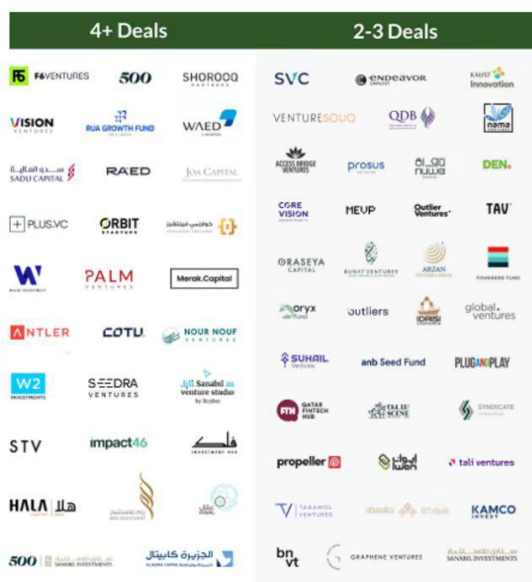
4+ Deals

2-3 Deals

F5 F5VENTURES

500

SHOROOQ PARTNERS

VISION VENTURES

RUA GROWTH FUND

WAED

سدو المالية SADU CAPITAL

RAED

JOA CAPITAL

+ PLUS.VC

ORBIT STARTUPS

خوارزمي فينتشرز

W

PALM VENTURES

Merak.Capital

ANTLER

COTU

NOUR NOUF VENTURES

W2 INVESTMENTS

SEEDRA VENTURES

Sanabil venture studio by Scalee

STV

impact46

فلك INVESTMENT HUB

HALA هلا

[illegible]

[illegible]

500 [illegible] SANABIL INVESTMENTS

الجزيرة كابيتال ALJAZIRA CAPITAL

SVC

ENDEAVOR CATALYST

KAUST Innovation

VENTURESOUQ

QDB

nama

ACCESS BRIDGE VENTURES

prosus

نوى nuwa

DEN.

CORE VISION

MEVP

Outlier Ventures

TAV

ORASEYA CAPITAL

BUNAT VENTURES

ARZAN

FOUNDERS FUND

oryx fund

outliers

IDRISI

global. ventures

SUHAIL Ventures

anb Seed Fund

PLUGANDPLAY

FTH QATAR FINTECH HUB

TALLE SCENE

SYNDICATE

propeller

ايوان

tali ventures

TABAHOL VENTURES

shaaka

KAMCO INVEST

bnvt

GRAPHENE VENTURES

SANABIL INVESTMENTS